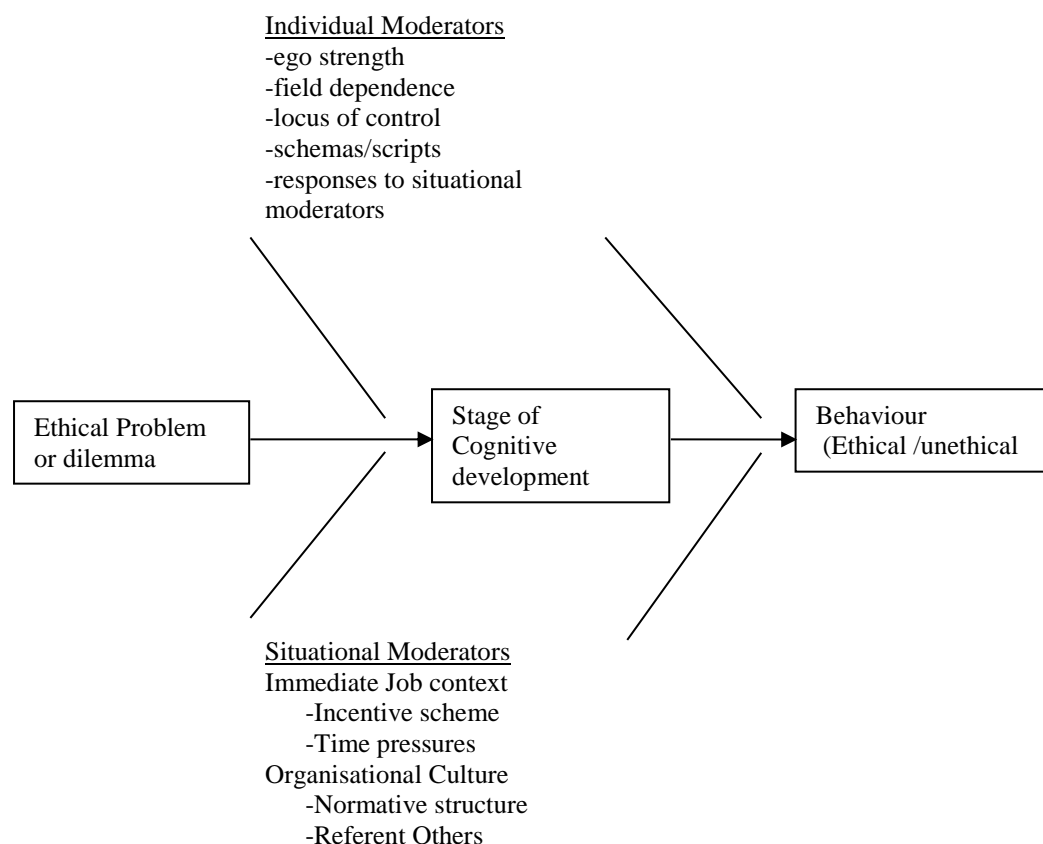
Individual Moderators
-ego strength
-field dependence
-locus of control
-schemas/scripts
-responses to situational moderators

Ethical Problem or dilemma

Stage of Cognitive development

Behaviour (Ethical /unethical

Situational Moderators
Immediate Job context
-Incentive scheme
-Time pressures
Organisational Culture
-Normative structure
-Referent Others